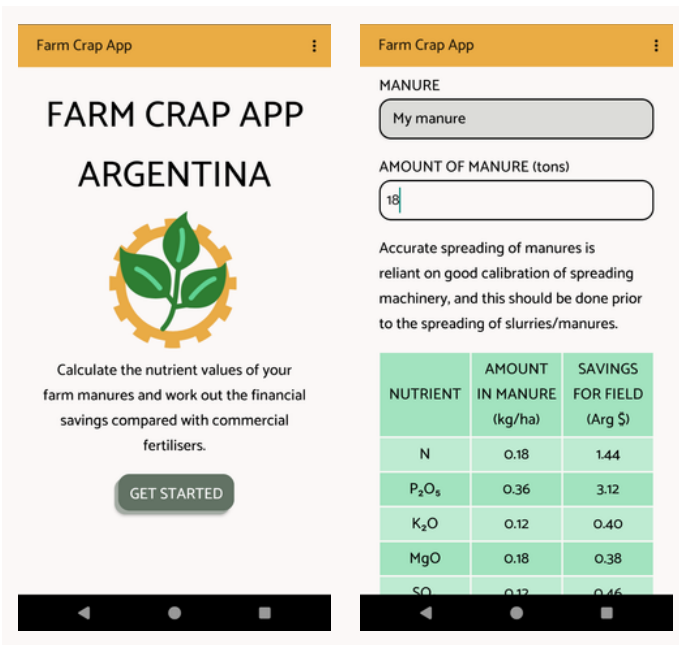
Farm Crap App

FARM CRAP APP ARGENTINA

Calculate the nutrient values of your farm manures and work out the financial savings compared with commercial fertilisers.

GET STARTED

Farm Crap App

MANURE

My manure

AMOUNT OF MANURE (tons)

18

Accurate spreading of manures is reliant on good calibration of spreading machinery, and this should be done prior to the spreading of slurries/manures.

| NUTRIENT | AMOUNT IN MANURE (kg/ha) | SAVINGS FOR FIELD (Arg $) |
|---|---|---|
| N | 0.18 | 1.44 |
| $P_2O_5$ | 0.36 | 3.12 |
| $K_2O$ | 0.12 | 0.40 |
| MgO | 0.18 | 0.38 |
| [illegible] | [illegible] | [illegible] |